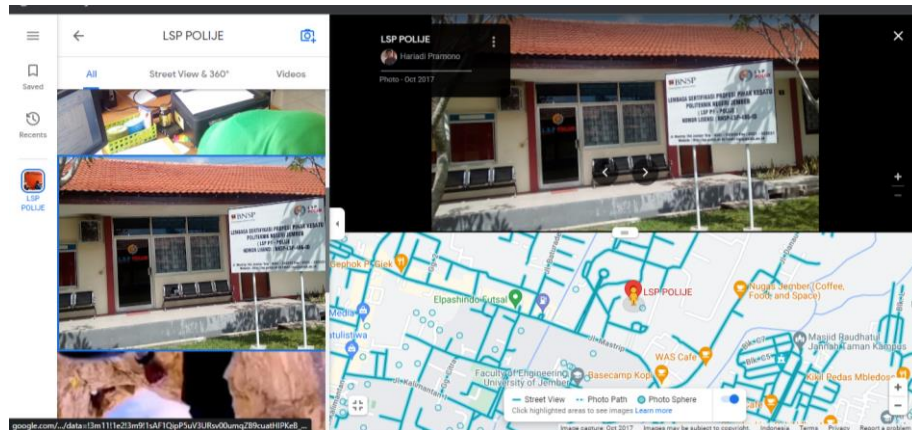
Saved

Recents

LSP POLIJE

LSP POLIJE

All

Street View & 360°

Videos

BNSP

LEMBAGA SERTIFIKASI PROFESI PIHAK KEDUA POLITEKNIK NEGERI JEMBER

LSP POLIJE

Hariadi Pramono

Photo - Oct 2017

BNSP

LEMBAGA SERTIFIKASI PROFESI PIHAK KEDUA POLITEKNIK NEGERI JEMBER

LSP POLIJE

Elpashindo Futsal

LSP POLIJE

Nugas Jember (Coffee, Food and Space)

Masjid Baudhatul Jannah Kampus

WAS Cafe

Faculty of Engineering University of Jember

Basecamp Kopi

Street View

Photo Path

Photo Sphere

Click highlighted areas to see images Learn more

google.com/.../data=!3m1!1e2!3m9!1sAF1QipP5uV3URsv00umqZ89cuatHIPKe8_...

Image capture: Oct 2017

Images may be subject to copyright.

Indonesia

Terms

Privacy

Report a problem